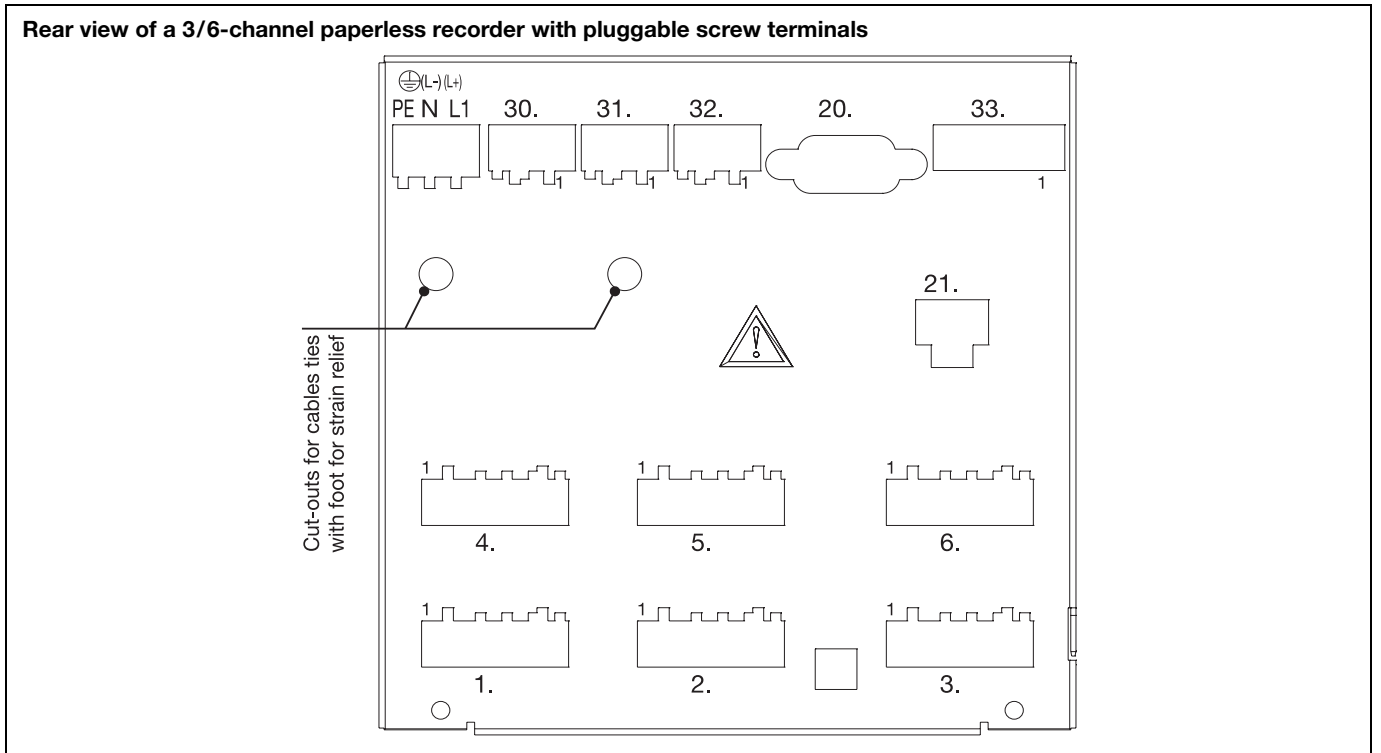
Rear view of a 3/6-channel paperless recorder with pluggable screw terminals

⏚(L-)(L+)
PE N L1

30.
1

31.
1

32.
1

20.

33.
1

21.

Cut-outs for cables ties with foot for strain relief

1
4.

1
5.

1
6.

1
1.

1
2.

1
3.